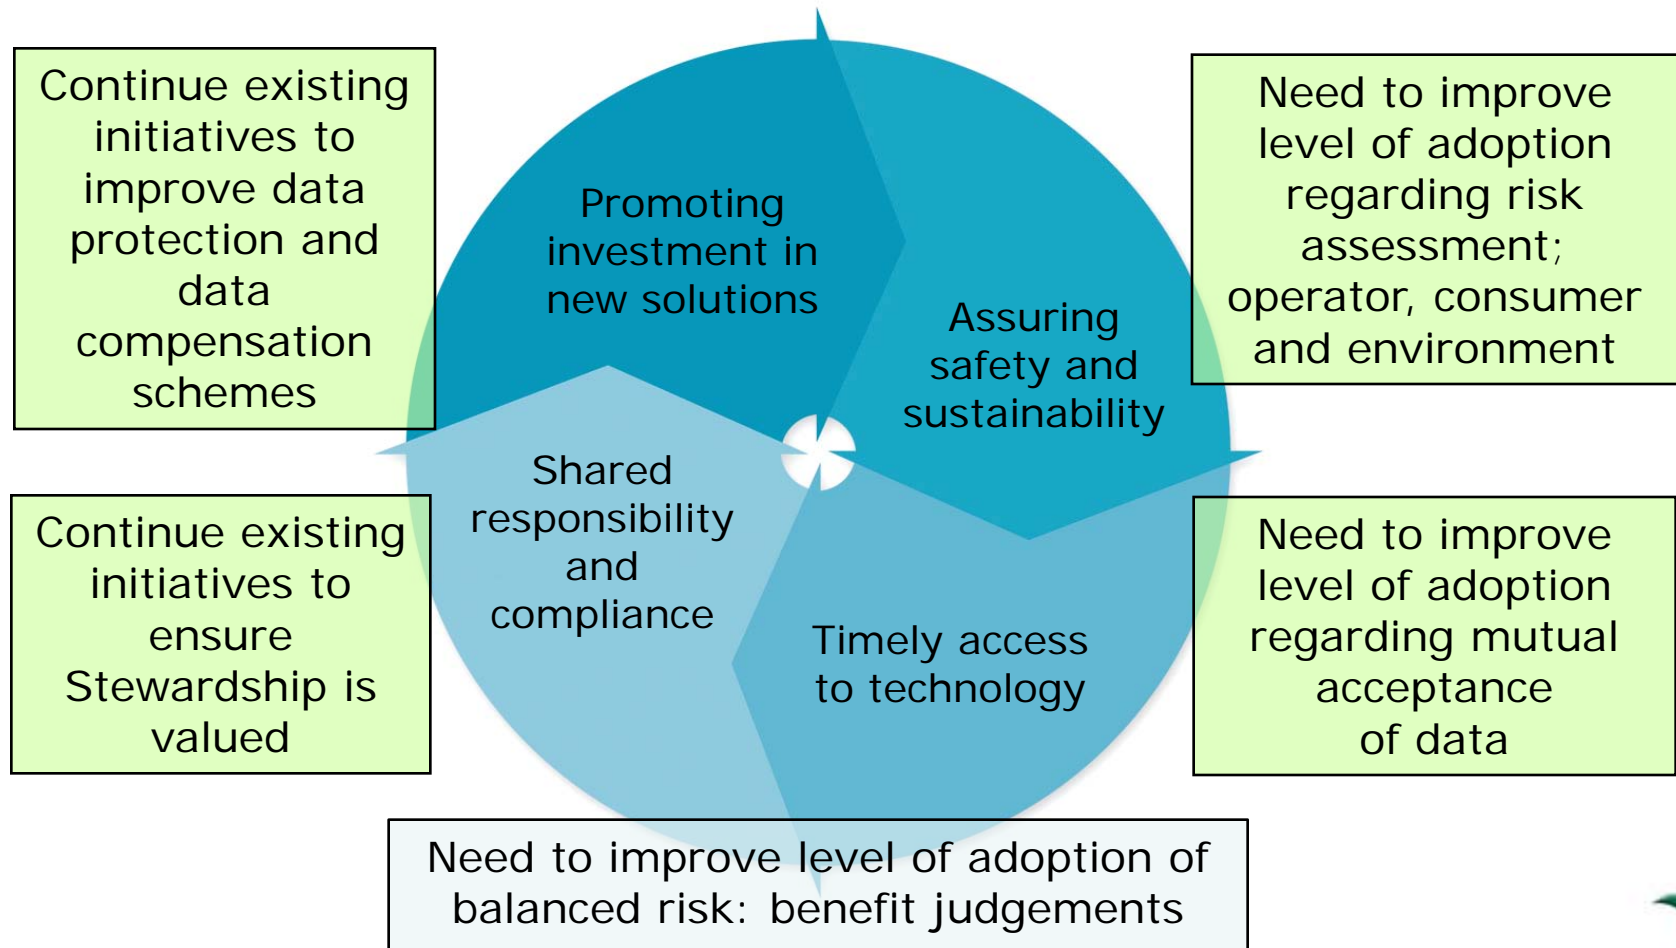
Continue existing initiatives to improve data protection and data compensation schemes

Promoting investment in new solutions

Need to improve level of adoption regarding risk assessment; operator, consumer and environment

Assuring safety and sustainability

Shared responsibility and compliance

Continue existing initiatives to ensure Stewardship is valued

Timely access to technology

Need to improve level of adoption regarding mutual acceptance of data

Need to improve level of adoption of balanced risk: benefit judgements